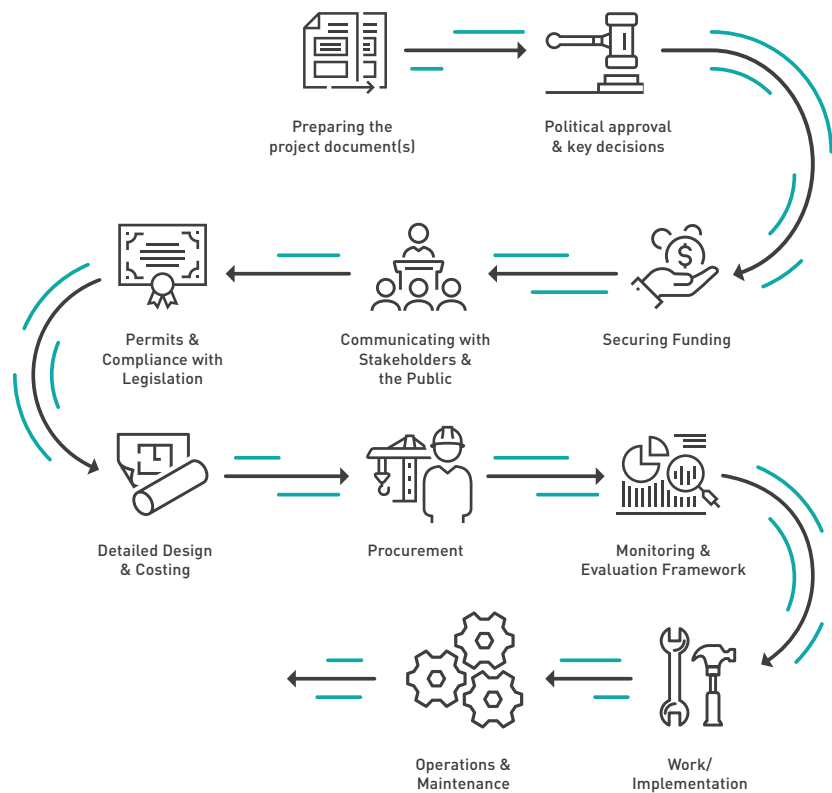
Preparing the project document(s)

Political approval & key decisions

Securing Funding

Communicating with Stakeholders & the Public

Permits & Compliance with Legislation

Detailed Design & Costing

Procurement

Monitoring & Evaluation Framework

Work/ Implementation

Operations & Maintenance